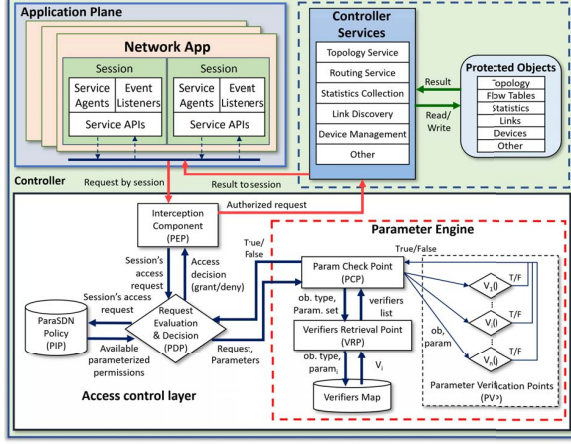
Application Plane

Network App

Session

Service Agents

Event Listeners

Service APIs

Session

Service Agents

Event Listeners

Service APIs

Controller Services

Topology Service

Routing Service

Statistics Collection

Link Discovery

Device Management

Other

Result

Read/ Write

Prote:ted Objects

Topology

Flow Tables

Statistics

Links

Devices

Other

Controller

Request by session

Result to session

Authorized request

Interception Component (PEP)

Session's access request

Access decision (grant/deny)

T'ue/ False

Parameter Engine

True/False

Param Check Point (PCP)

T/F

$V_1()$

T/F

$V_i()$

T/F

$V_n()$

ob, param

Session's access request

ParaSDN Policy (PIP)

Request Evaluation & Decision (PDP)

Available parameterized permissions

Reques:, Parameters

ob. type, Param. set

verifiers list

Verifiers Retrieval Point (VRP)

ob. type, param$_i$

$V_i$

Verifiers Map

Parameter Verification Points (PV?)

Access control layer